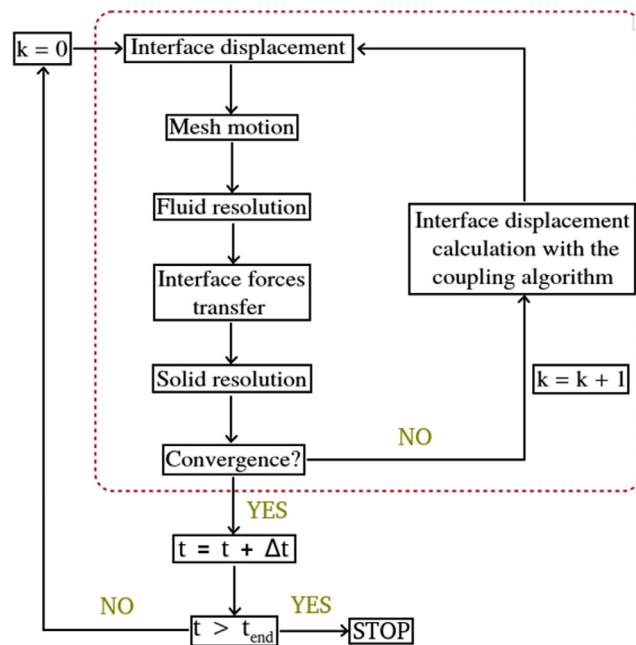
k = 0

Interface displacement

Mesh motion

Fluid resolution

Interface forces transfer

Solid resolution

Convergence?

Interface displacement calculation with the coupling algorithm

k = k + 1

NO

YES

$t = t + \Delta t$

NO

YES

$t > t_{end}$

STOP